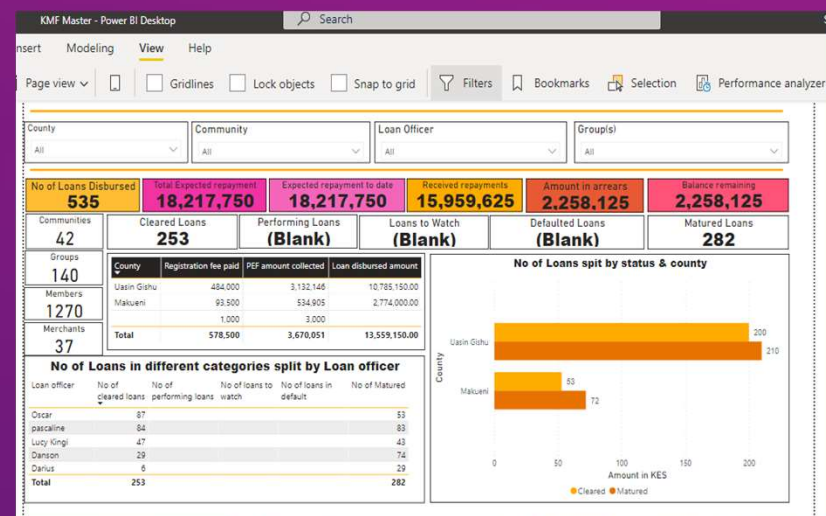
KMF Master - Power BI Desktop

Search

nsert Modeling View Help

Page view Gridlines Lock objects Snap to grid Filters Bookmarks Selection Performance analyzer

County
All

Community
All

Loan Officer
All

Group(s)
All

No of Loans Disbursed
535

Total Expected repayment
18,217,750

Expected repayment to date
18,217,750

Received repayments
15,959,625

Amount in arrears
2,258,125

Balance remaining
2,258,125

Communities
42

Cleared Loans
253

Performing Loans
(Blank)

Loans to Watch
(Blank)

Defaulted Loans
(Blank)

Matured Loans
282

Groups
140

Members
1270

Merchants
37

| County | Registration fee paid | PEF amount collected | Loan disbursed amount |
|---|---|---|---|
| Uasin Gishu | 484,000 | 3,132,146 | 10,785,150.00 |
| Makueni | 93,500 | 534,905 | 2,774,000.00 |
| | 1,000 | 3,000 | |
| Total | 578,500 | 3,670,051 | 13,559,150.00 |

No of Loans spit by status & county

Uasin Gishu
Makueni
County
200
210
53
72
0 50 100 150 200
Amount in KES
Cleared Matured

No of Loans in different categories split by Loan officer

| Loan officer | No of cleared loans | No of performing loans | No of loans to watch | No of loans in default | No of Matured |
|---|---|---|---|---|---|
| Oscar | 87 | | | | 53 |
| pascaline | 84 | | | | 83 |
| Lucy Kingi | 47 | | | | 43 |
| Danson | 29 | | | | 74 |
| Darius | 6 | | | | 29 |
| Total | 253 | | | | 282 |